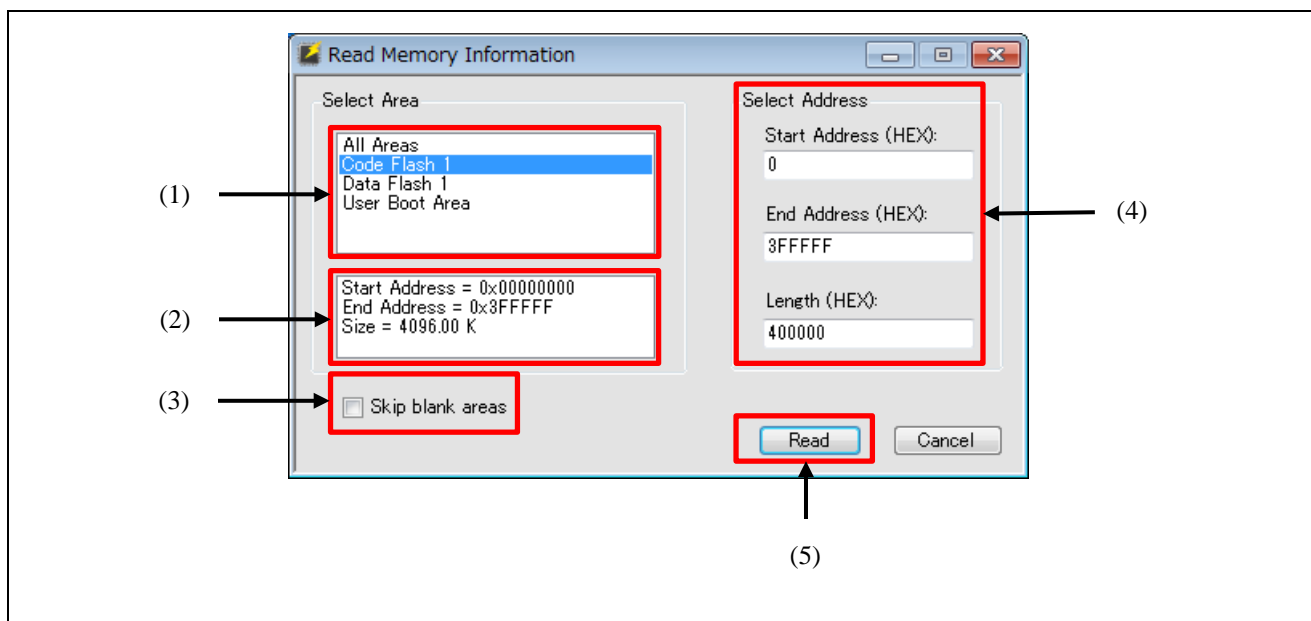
Read Memory Information

Select Area

All Areas
Code Flash 1
Data Flash 1
User Boot Area

Start Address = 0x00000000
End Address = 0x3FFFFF
Size = 4096.00 K

Skip blank areas

Select Address

Start Address (HEX):
0

End Address (HEX):
3FFFFF

Length (HEX):
400000

Read

Cancel

(1)

(2)

(3)

(4)

(5)